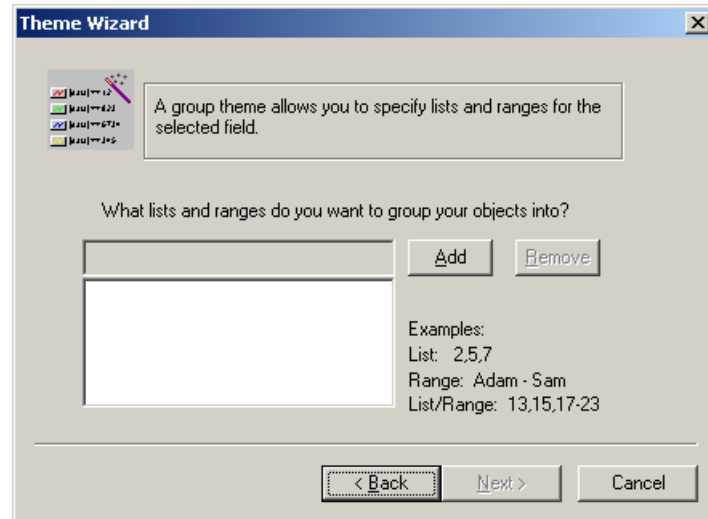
Theme Wizard

A group theme allows you to specify lists and ranges for the selected field.

What lists and ranges do you want to group your objects into?

Add

Remove

Examples:
List: 2,5,7
Range: Adam - Sam
List/Range: 13,15,17-23

< Back

Next >

Cancel